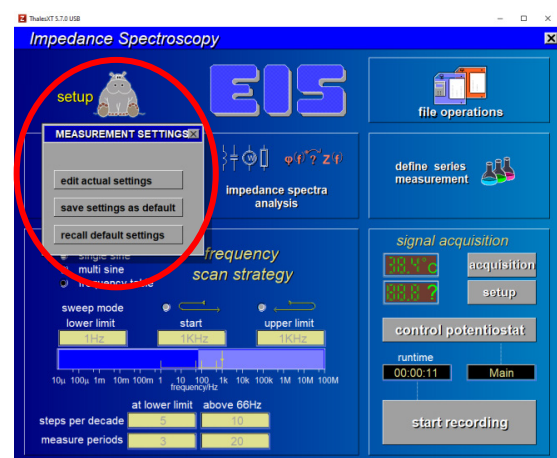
ThalesXT 5.7.0 USB

Impedance Spectroscopy

setup

EIS

file operations

MEASUREMENT SETTINGS

edit actual settings

save settings as default

recall default settings

impedance spectra analysis

define series measurement

single sine
multi sine
frequency table

frequency scan strategy

signal acquisition

acquisition

setup

sweep mode

lower limit
1Hz

start
1KHz

upper limit
1KHz

control potentiostat

runtime
00:00:11

Main

10µ 100µ 1m 10m 100m 1 10 100 1k 10k 100k 1M 10M 100M
frequency/Hz

at lower limit above 66Hz

steps per decade 5 10

measure periods 3 20

start recording